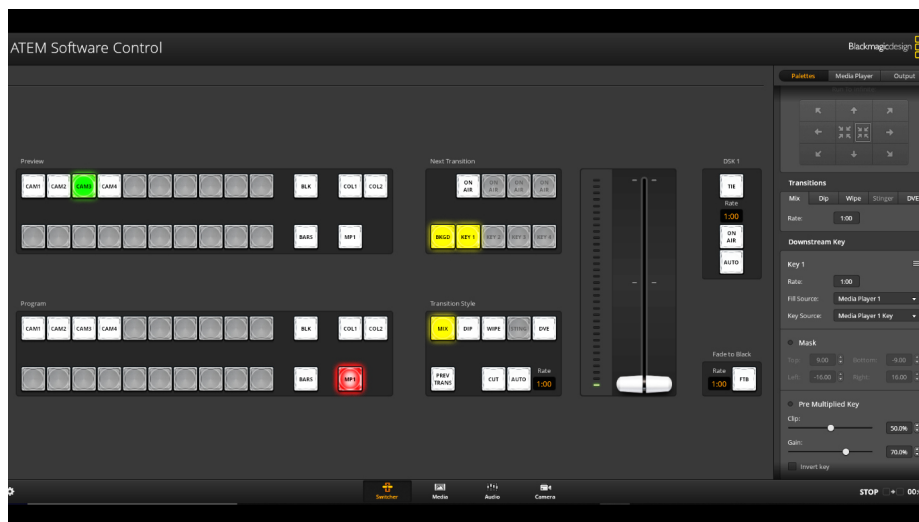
ATEM Software Control

Blackmagicdesign

Palettes Media Player Output

Preview

CAM1 CAM2 CAM3 CAM4 BLK COL1 COL2

BARS MP1

Next Transition

ON AIR ON AIR ON AIR ON AIR

BKGD KEY 1 KEY 2 KEY 3 KEY 4

DSK 1

TIE

Rate

1:00

ON AIR

AUTO

Program

CAM1 CAM2 CAM3 CAM4 BLK COL1 COL2

BARS MP1

Transition Style

MIX DIP WIPE STING DVE

PREV TRANS CUT AUTO Rate 1:00

Fade to Black

Rate 1:00 FTB

Transitions

Mix Dip Wipe Stinger DVE

Rate: 1:00

Downstream Key

Key 1

Rate: 1:00

Fill Source: Media Player 1

Key Source: Media Player 1 Key

Mask

Top: 9.00 Bottom: -9.00

Left: -16.00 Right: 16.00

Pre Multiplied Key

Clip: 50.0%

Gain: 70.0%

Invert key

Switcher Media Audio Camera

STOP 00: